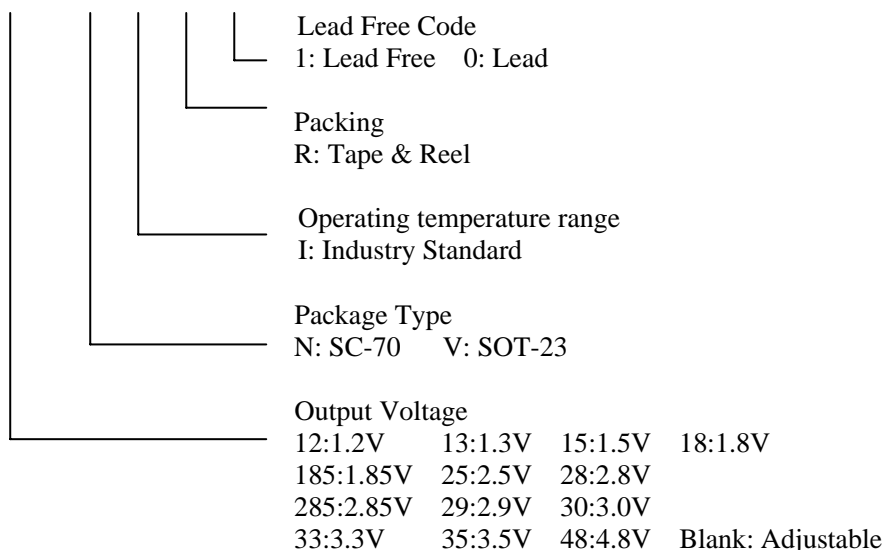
Lead Free Code
1: Lead Free 0: Lead

Packing
R: Tape & Reel

Operating temperature range
I: Industry Standard

Package Type
N: SC-70 V: SOT-23

Output Voltage
12:1.2V 13:1.3V 15:1.5V 18:1.8V
185:1.85V 25:2.5V 28:2.8V
285:2.85V 29:2.9V 30:3.0V
33:3.3V 35:3.5V 48:4.8V Blank: Adjustable